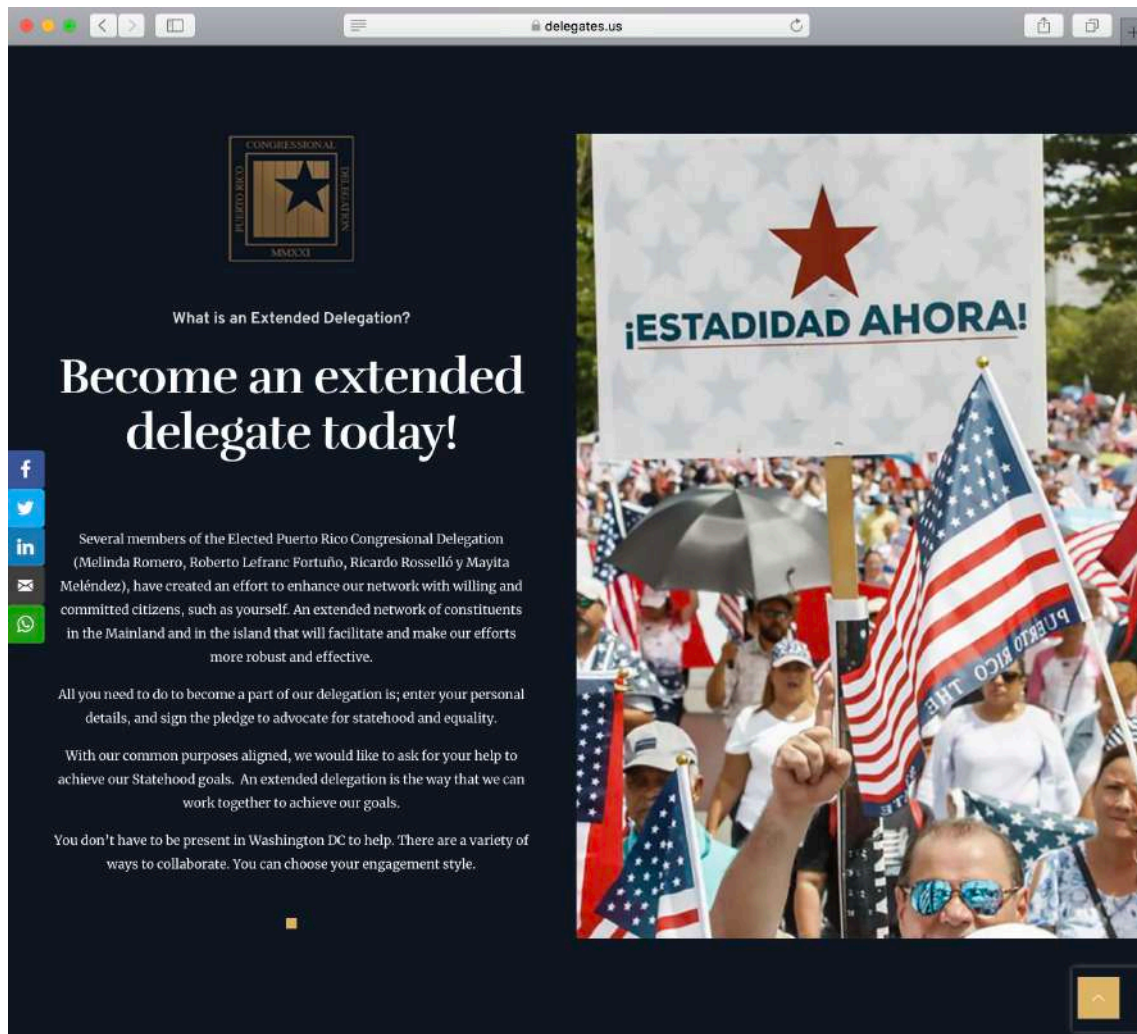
delegates.us

CONGRESSIONAL
PUERTO RICO
DELEGATION
MMXXI

What is an Extended Delegation?

Become an extended delegate today!

Several members of the Elected Puerto Rico Congresional Delegation (Melinda Romero, Roberto Lefranc Fortuño, Ricardo Rosselló y Mayita Meléndez), have created an effort to enhance our network with willing and committed citizens, such as yourself. An extended network of constituents in the Mainland and in the island that will facilitate and make our efforts more robust and effective.

All you need to do to become a part of our delegation is; enter your personal details, and sign the pledge to advocate for statehood and equality.

With our common purposes aligned, we would like to ask for your help to achieve our Statehood goals. An extended delegation is the way that we can work together to achieve our goals.

You don't have to be present in Washington DC to help. There are a variety of ways to collaborate. You can choose your engagement style.

¡ESTADIDAD AHORA!

PUERTO RICO THE